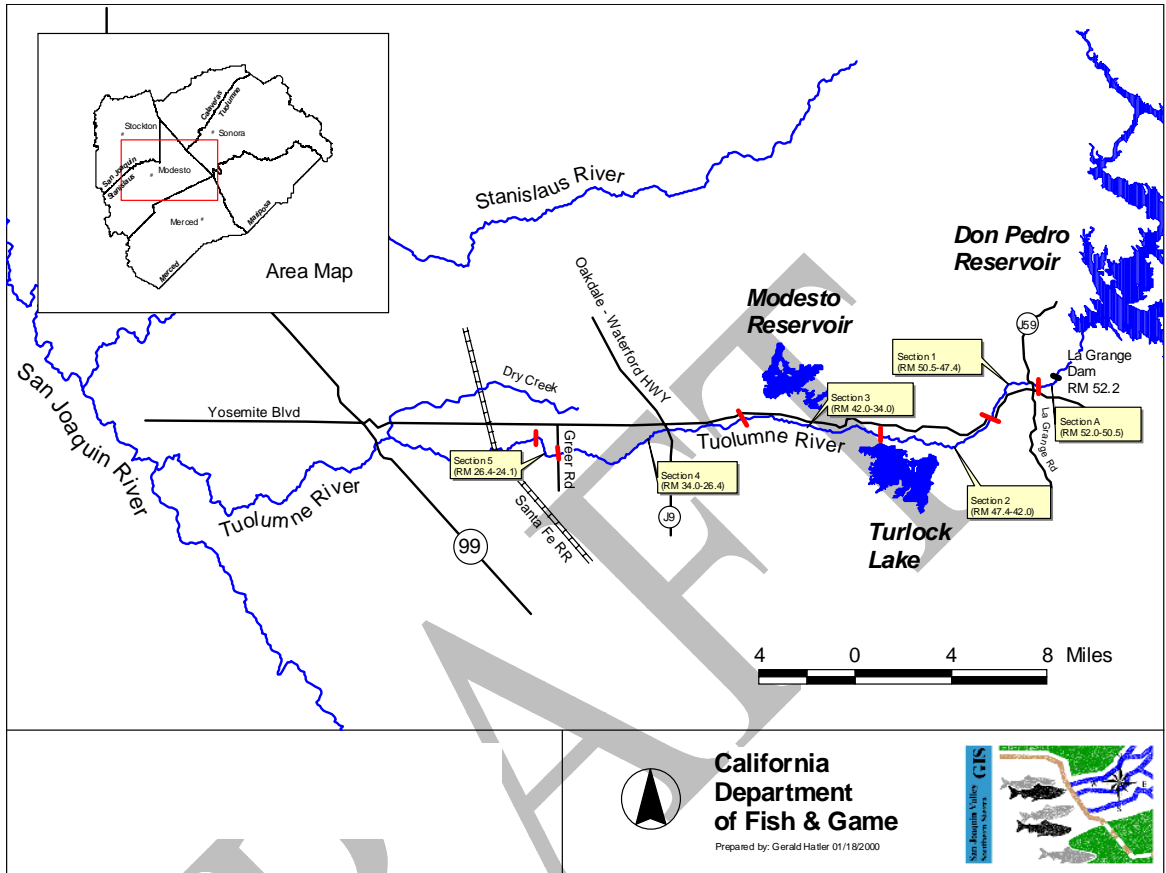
Stockton
Calaveras
Tuolumne
Sonora
San Joaquin
Stanislaus
Modesto
Merced
Mariposa
Merced
Area Map

Stanislaus River

Don Pedro Reservoir

Oakdale - Waterford HWY

Modesto Reservoir

J59

Section 1 (RM 50.5-47.4)

La Grange Dam RM 52.2

Dry Creek

Section 3 (RM 42.0-34.0)

Yosemite Blvd

Section A (RM 52.0-50.5)

La Grange Rd

San Joaquin River

Section 5 (RM 26.4-24.1)

Greer Rd

Tuolumne River

Section 4 (RM 34.0-26.4)

Section 2 (RM 47.4-42.0)

Tuolumne River

Santa Fe RR

J9

99

Turlock Lake

4 0 4 8 Miles

California Department of Fish & Game

Prepared by: Gerald Hatler 01/18/2000

GIS
San Joaquin Valley Southern Sierra